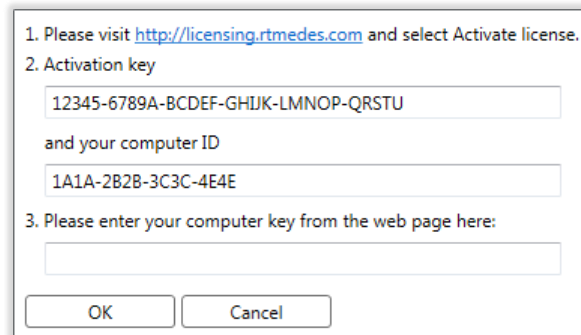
1. Please visit http://licensing.rtmedes.com and select Activate license.

2. Activation key

12345-6789A-BCDEF-GHIJK-LMNOP-QRSTU

and your computer ID

1A1A-2B2B-3C3C-4E4E

3. Please enter your computer key from the web page here:

OK

Cancel